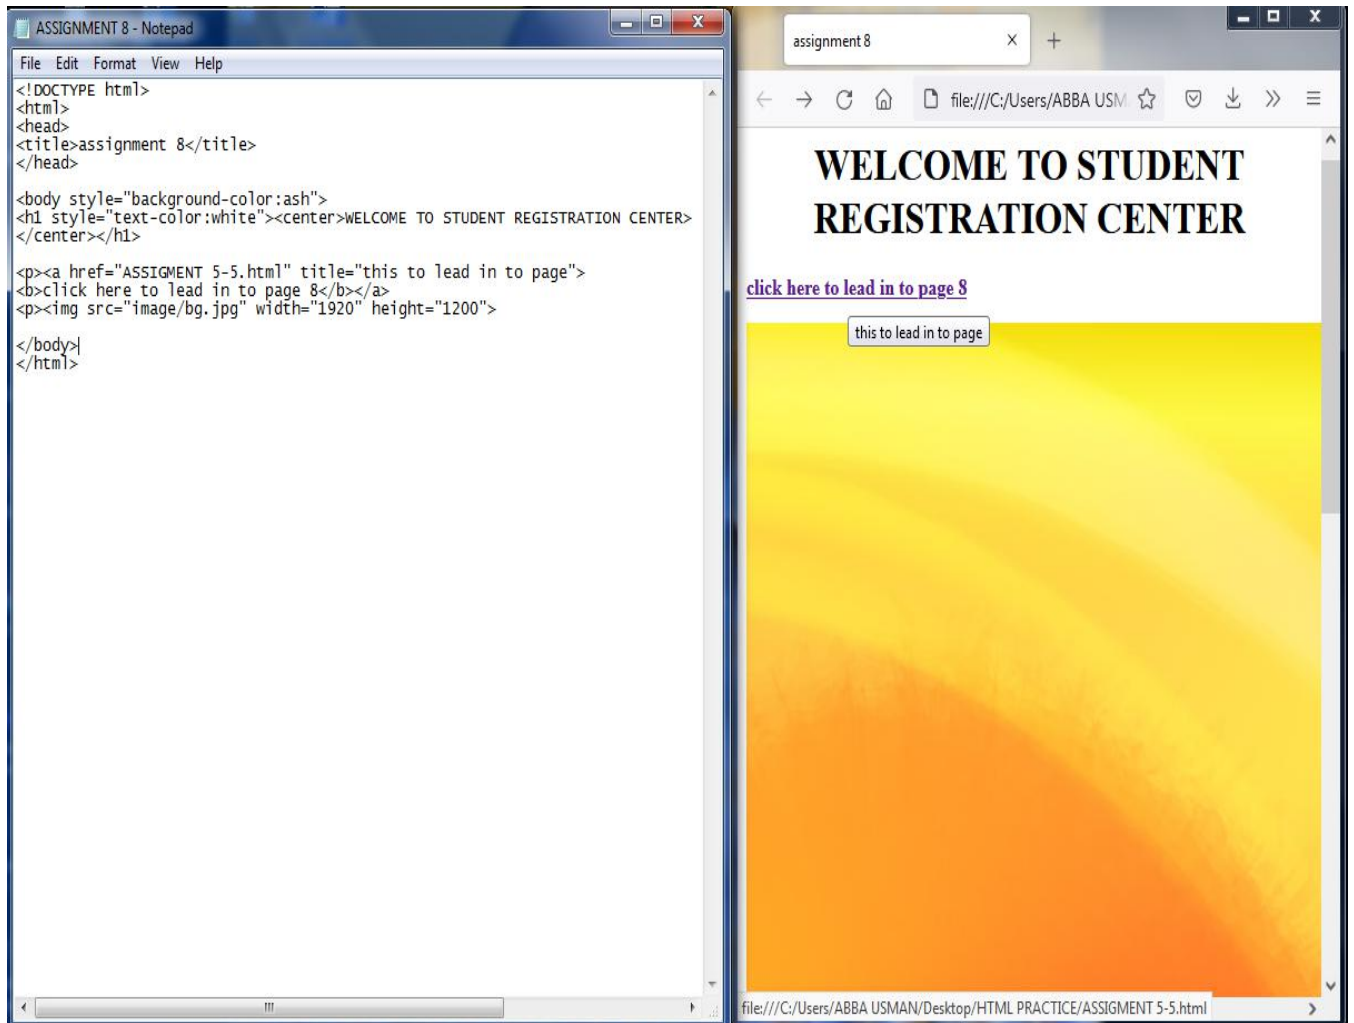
ASSIGNMENT 8 - Notepad

File Edit Format View Help

<!DOCTYPE html>
<html>
<head>
<title>assignment 8</title>
</head>

<body style="background-color:ash">
<h1 style="text-color:white"><center>WELCOME TO STUDENT REGISTRATION CENTER>
</center></h1>

<p><a href="ASSIGMENT 5-5.html" title="this to lead in to page">
<b>click here to lead in to page 8</b></a>
<p><img src="image/bg.jpg" width="1920" height="1200">

</body>
</html>

assignment 8

file:///C:/Users/ABBA USM

WELCOME TO STUDENT REGISTRATION CENTER

click here to lead in to page 8

this to lead in to page

file:///C:/Users/ABBA USMAN/Desktop/HTML PRACTICE/ASSIGMENT 5-5.html